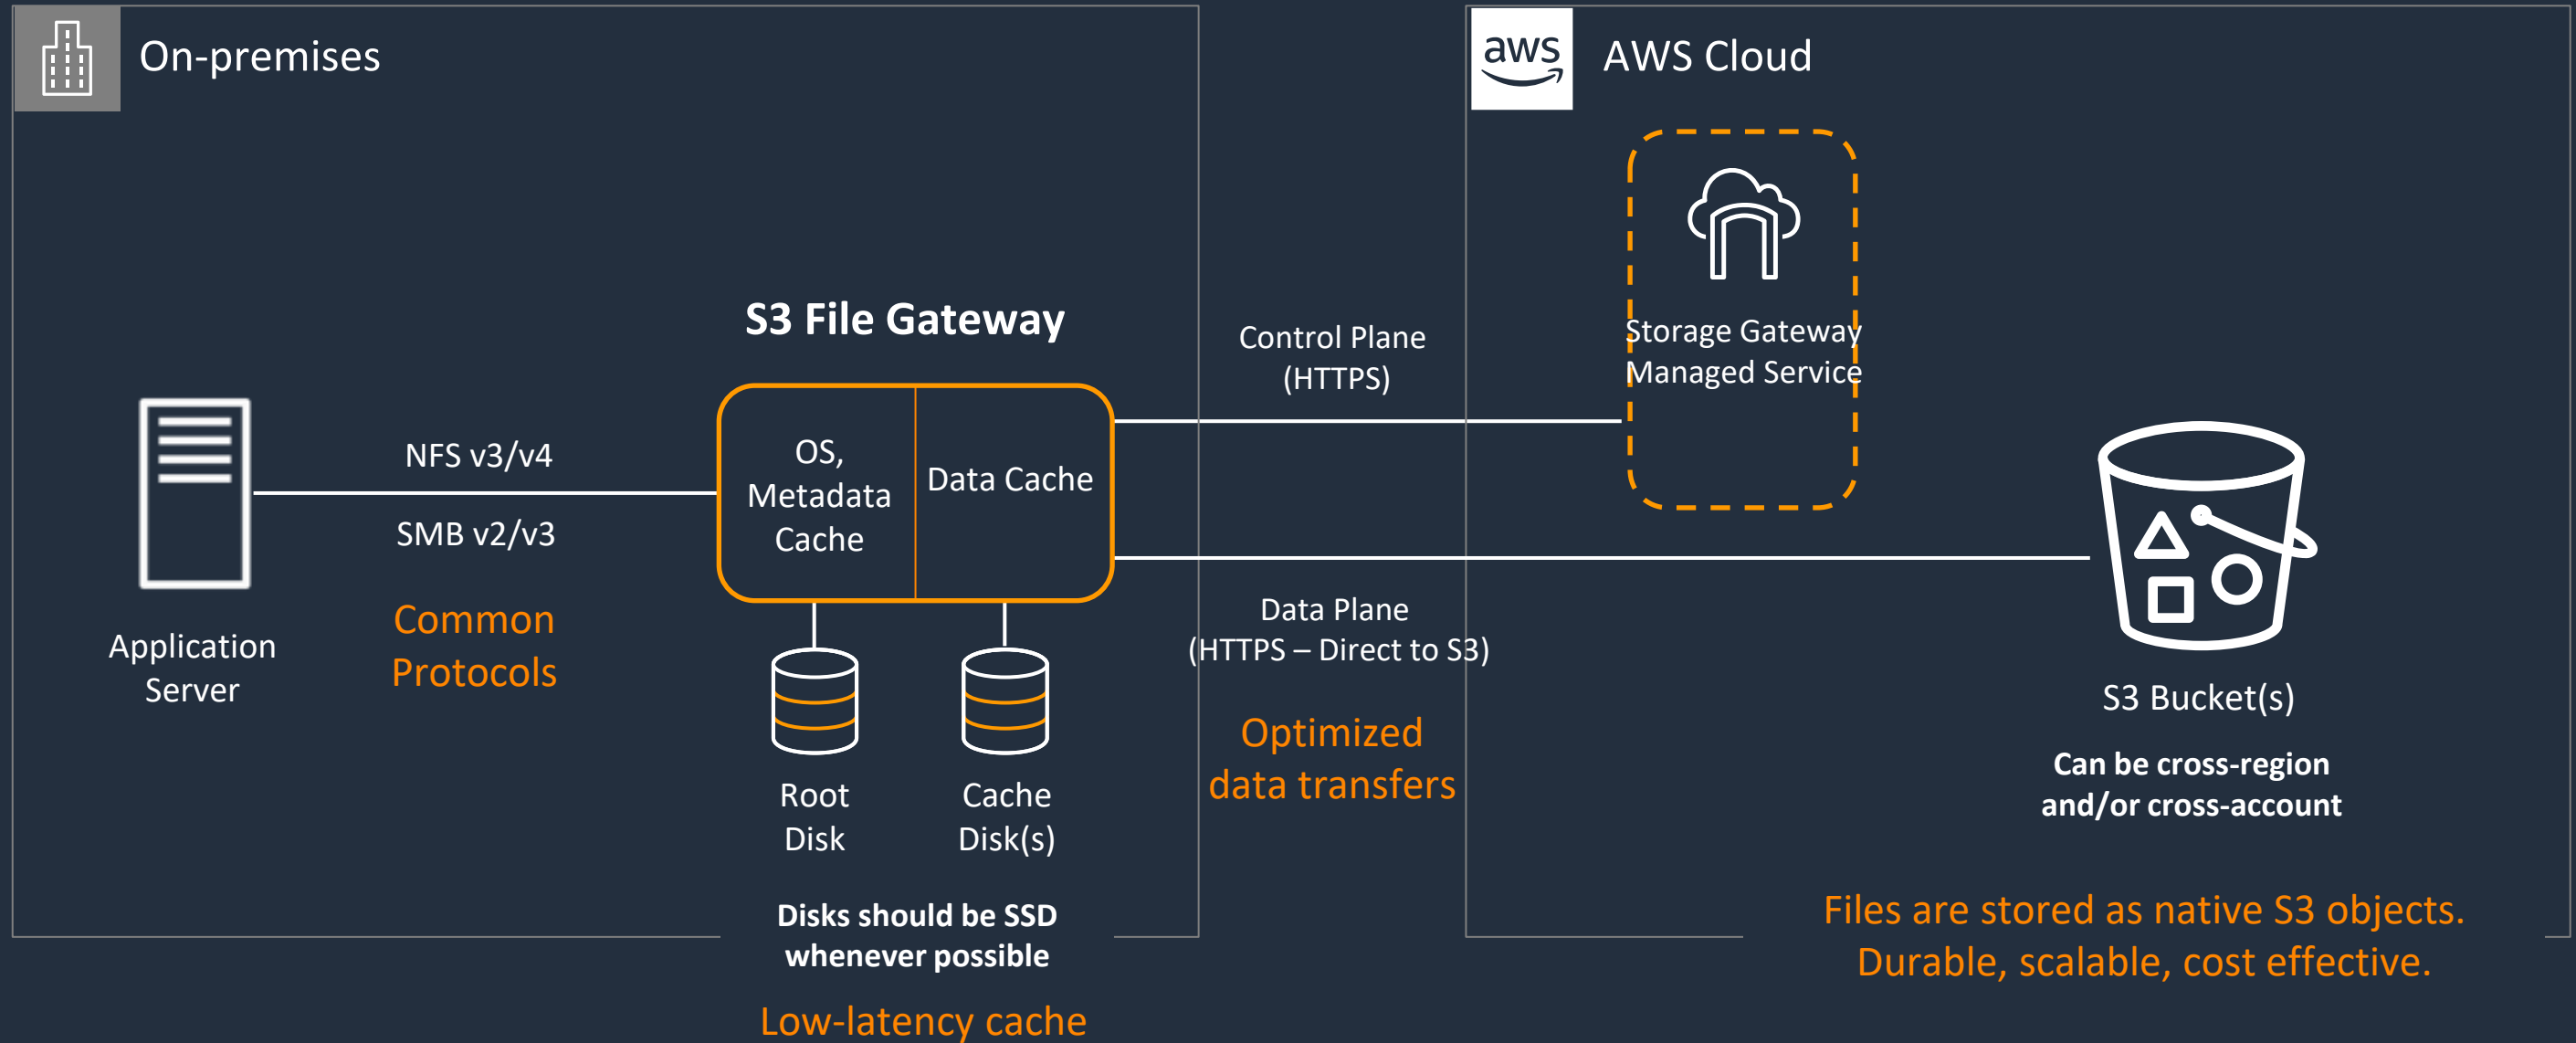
On-premises

aws

AWS Cloud

S3 File Gateway

Control Plane
(HTTPS)

Storage Gateway
Managed Service

NFS v3/v4

SMB v2/v3

OS,
Metadata
Cache

Data Cache

Application
Server

Common
Protocols

Data Plane
(HTTPS – Direct to S3)

Optimized
data transfers

Root
Disk

Cache
Disk(s)

S3 Bucket(s)

Can be cross-region
and/or cross-account

Disks should be SSD
whenever possible

Low-latency cache

Files are stored as native S3 objects.
Durable, scalable, cost effective.